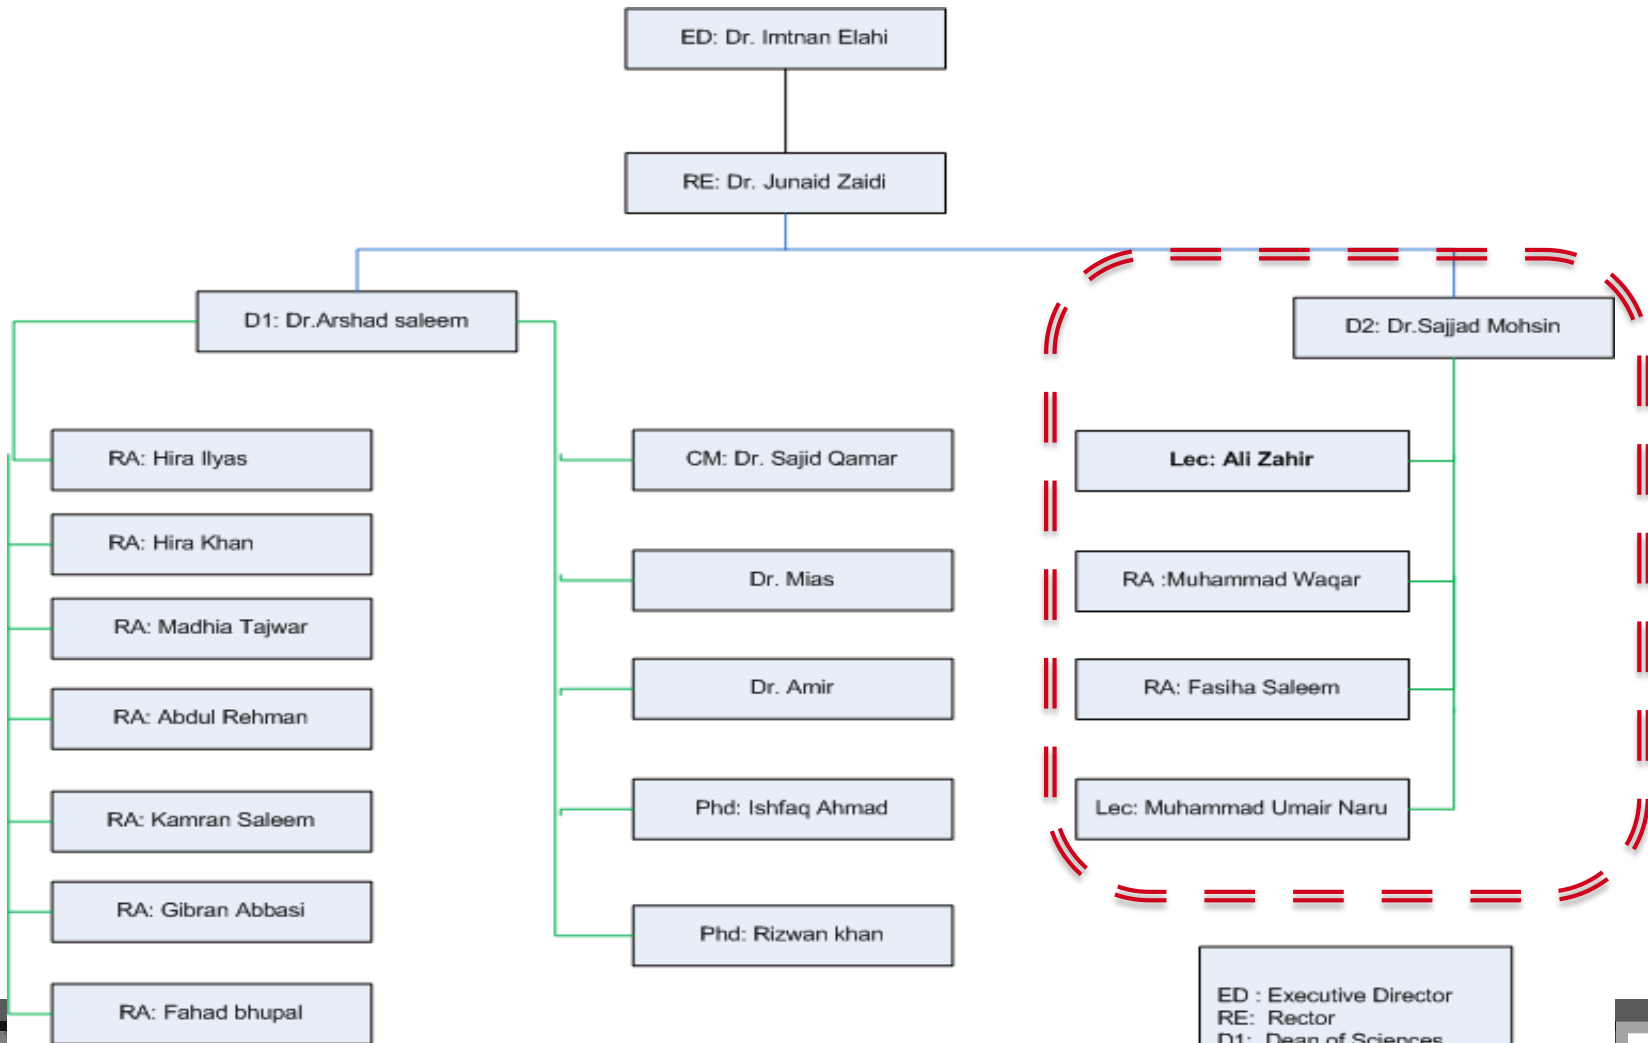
ED: Dr. Imtnan Elahi

RE: Dr. Junaid Zaidi

D1: Dr.Arshad saleem

D2: Dr.Sajjad Mohsin

RA: Hira Ilyas

RA: Hira Khan

RA: Madhia Tajwar

RA: Abdul Rehman

RA: Kamran Saleem

RA: Gibran Abbasi

RA: Fahad bhupal

CM: Dr. Sajid Qamar

Dr. Mias

Dr. Amir

Phd: Ishfaq Ahmad

Phd: Rizwan khan

Lec: Ali Zahir

RA :Muhammad Waqar

RA: Fasiha Saleem

Lec: Muhammad Umair Naru

ED : Executive Director
RE: Rector
D1: Dean of Sciences